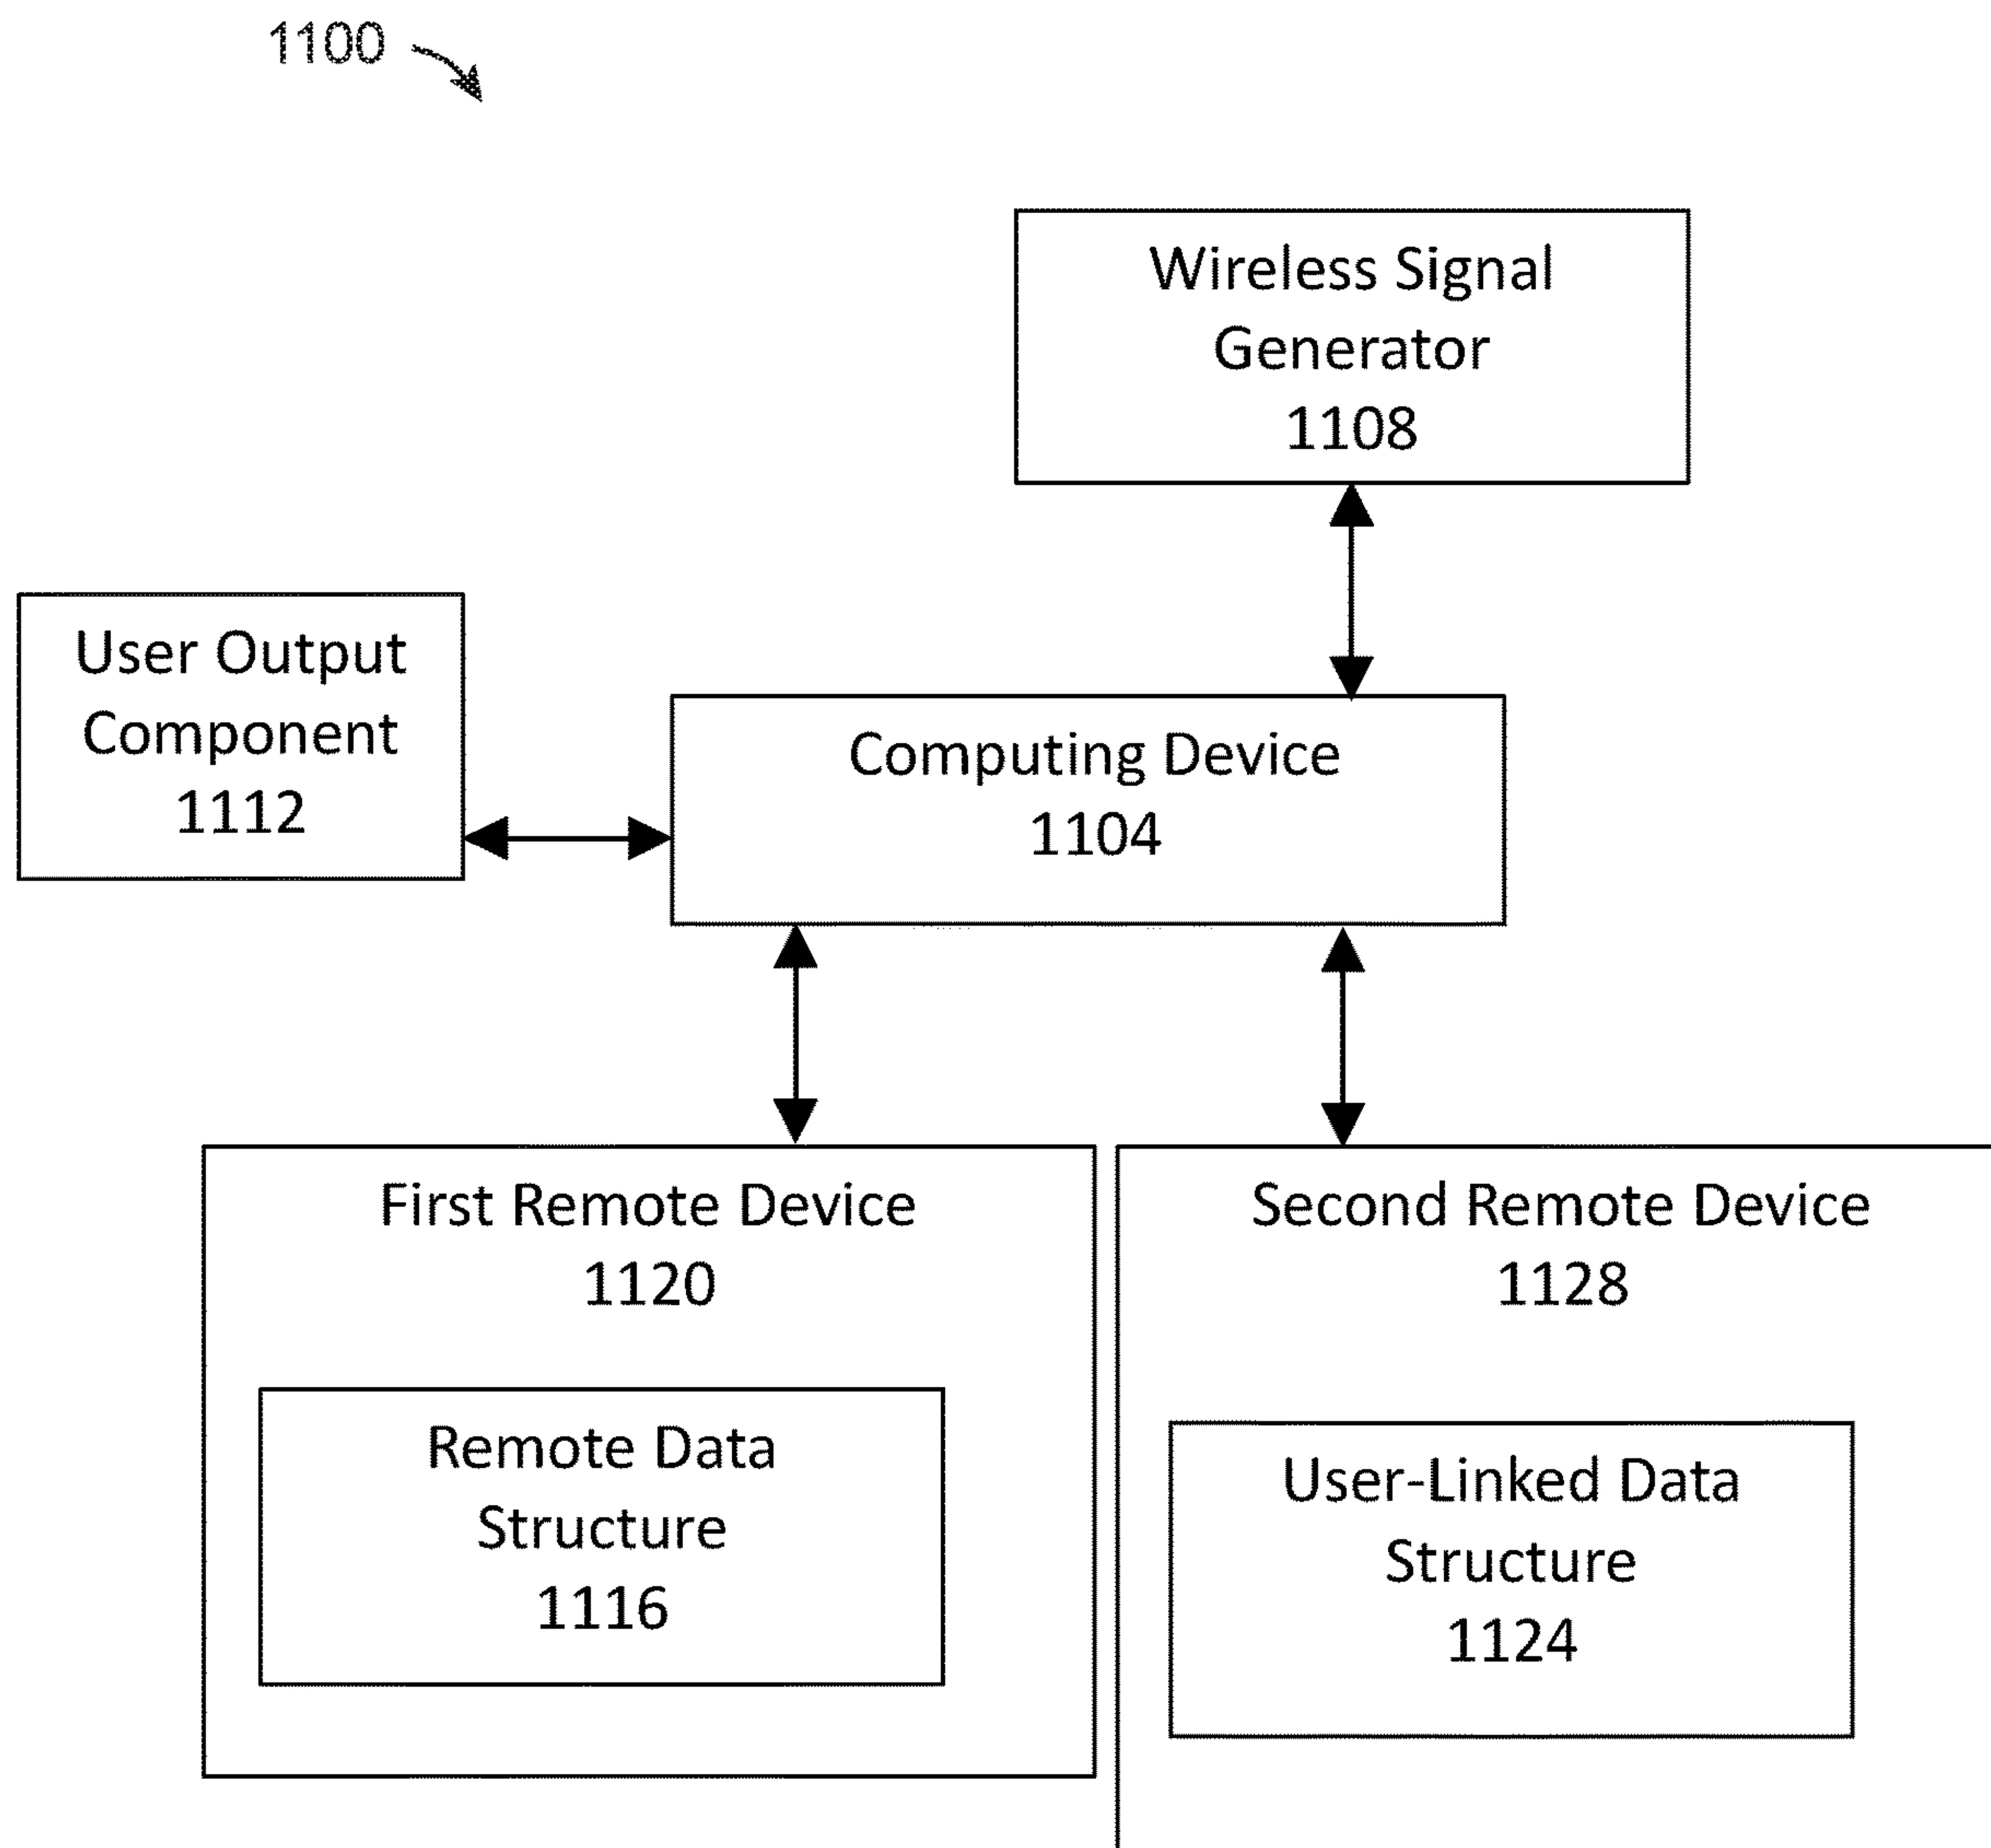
1100

Wireless Signal Generator 1108

User Output Component 1112

Computing Device 1104

First Remote Device 1120

Remote Data Structure 1116

Second Remote Device 1128

User-Linked Data Structure 1124